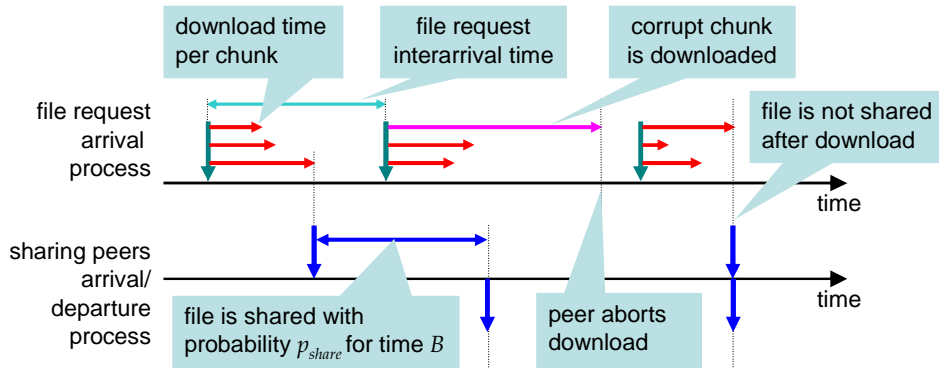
download time per chunk

file request interarrival time

corrupt chunk is downloaded

file request arrival process

file is not shared after download

time

sharing peers arrival/ departure process

time

file is shared with probability $p_{share}$ for time $B$

peer aborts download